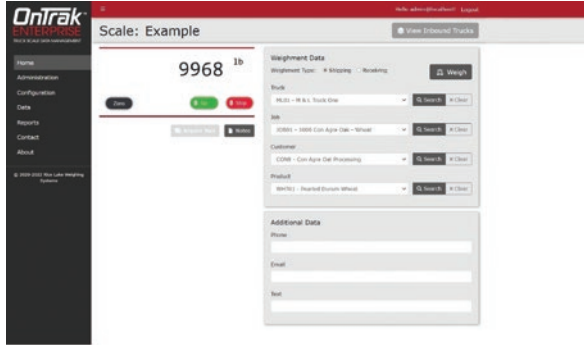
OnTrak ENTERPRISE
TRUCK SCALE WEIGHT MANAGEMENT

Home
Administration
Configuration
Data
Reports
Contact
About

© 2009-2021 Blue Lake Weighing Systems

Hello admin@localhost! Logout

Scale: Example

View Inbound Trucks

9968 lb

Zero
In
Stop

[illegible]
Notes

Weighment Data
Weighment Type: Shipping Receiving
Weigh

Truck
MU01 – M & L Truck One
Search
Clear

Job
J0001 – 5000 Con Agra Oak – Wheat
Search
Clear

Customer
CON8 – Con Agra Oat Processing
Search
Clear

Product
WHTK1 – Pearled Durum Wheat
Search
Clear

Additional Data
Phone
Email
Text